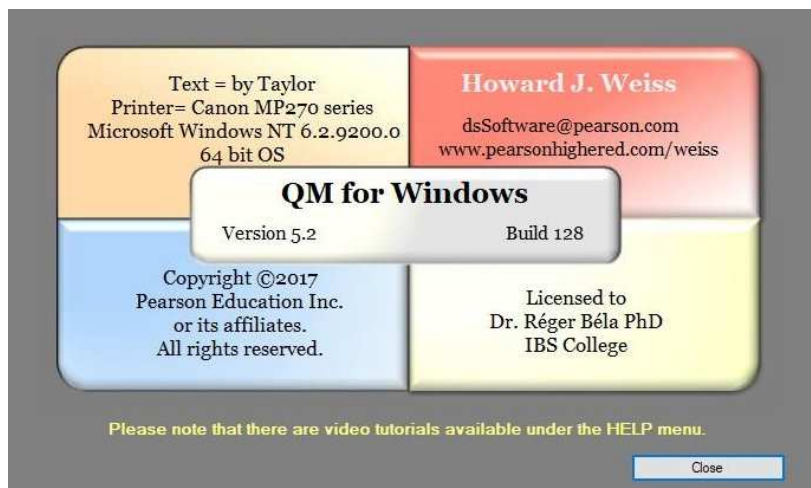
Text = by Taylor
Printer= Canon MP270 series
Microsoft Windows NT 6.2.9200.0
64 bit OS

Howard J. Weiss

dsSoftware@pearson.com
www.pearsonhighered.com/weiss

QM for Windows

Version 5.2

Build 128

Copyright ©2017
Pearson Education Inc.
or its affiliates.
All rights reserved.

Licensed to
Dr. Réger Béla PhD
IBS College

Please note that there are video tutorials available under the HELP menu.

Close